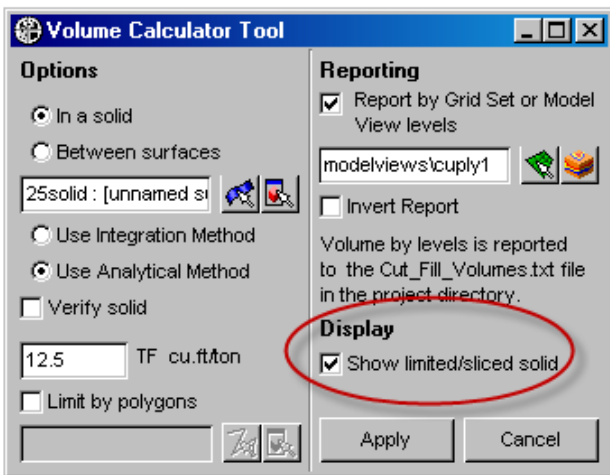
Volume Calculator Tool

Options

In a solid

Between surfaces

25solid : [unnamed s

Use Integration Method

Use Analytical Method

Verify solid

12.5 TF cu.ft/ton

Limit by polygons

Reporting

Report by Grid Set or Model View levels

modelviews\cuply1

Invert Report

Volume by levels is reported to the Cut_Fill_Volumes.txt file in the project directory.

Display

Show limited/sliced solid

Apply

Cancel